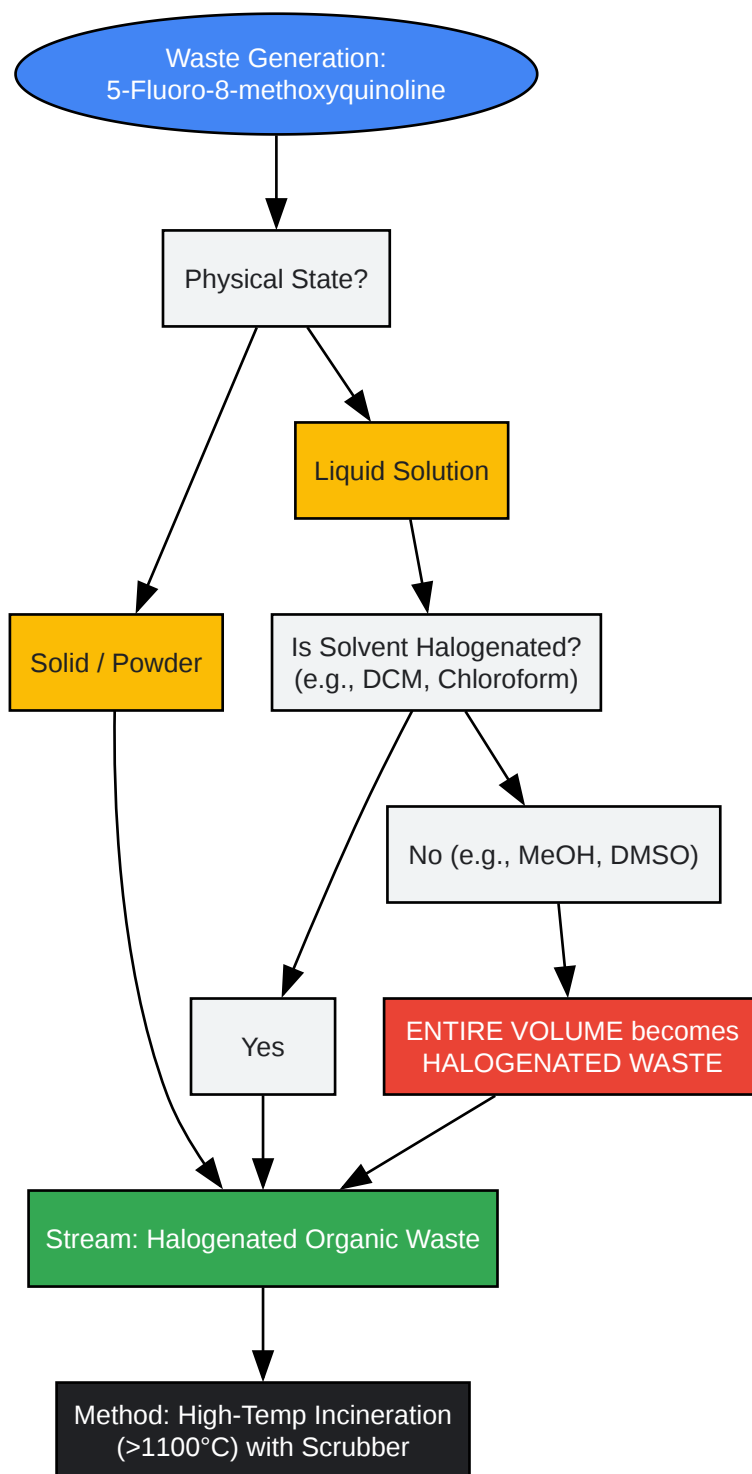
Waste Generation:
5-Fluoro-8-methoxyquinoline

Physical State?

Liquid Solution

Solid / Powder

Is Solvent Halogenated?
(e.g., DCM, Chloroform)

No (e.g., MeOH, DMSO)

Yes

ENTIRE VOLUME becomes
HALOGENATED WASTE

Stream: Halogenated Organic Waste

Method: High-Temp Incineration
(>1100°C) with Scrubber